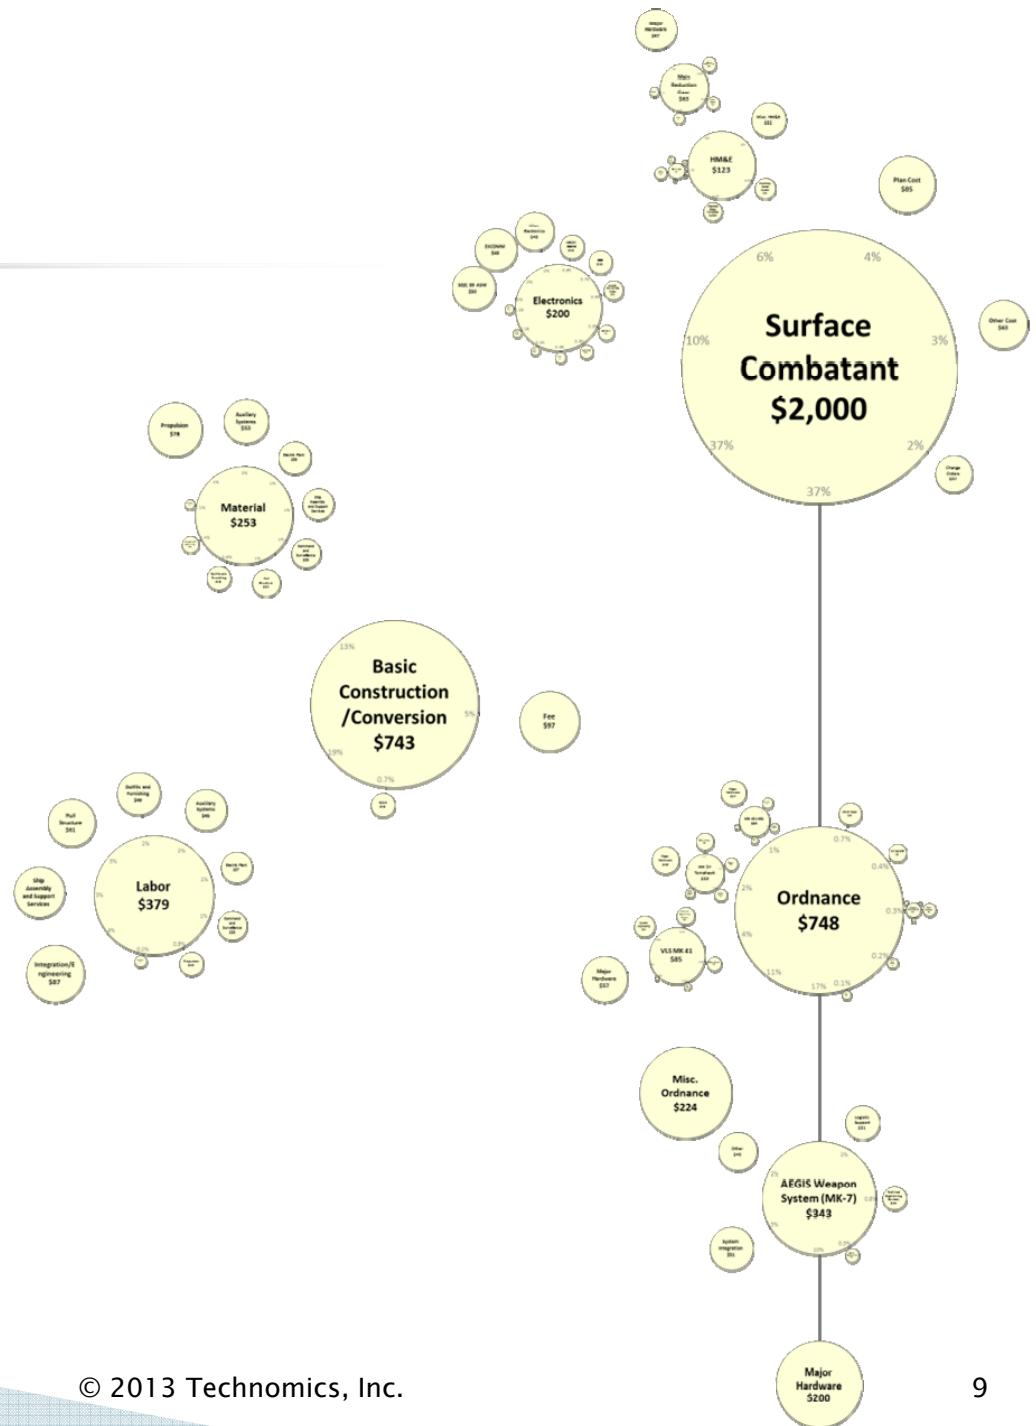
Major Hardware $97

Main Reduction Gears $63

Misc. HM&E $31

HM&E $123

Plan Cost $85

Other Electronics $48

EXCOMM $48

SQQ-89 ASW $60

Electronics $200

6%

4%

Surface Combatant $2,000

10%

3%

Other Cost $63

37%

2%

37%

Change Orders $57

Propulsion $78

Auxiliary Systems $53

Electric Plant $39

Material $253

Ship Assembly and Support Services

Armament and Surveillance

Basic Construction /Conversion $743

13%

5%

19%

0.7%

Fee $97

Outfits and Furnishing $40

Auxiliary Systems $45

Hull Structure $61

Electric Plant $37

Ship Assembly and Support Services

Labor $379

Armament and Surveillance

Integration/Engineering $87

Propulsion

Ordnance $748

0.7%

1%

2%

0.4%

0.3%

4%

0.2%

11%

17%

0.1%

VLS MK 41 $85

MK 54 Tomahawk

Major Hardware $57

Misc. Ordnance $224

Logistic Support $31

Other

AEGIS Weapon System (MK-7) $343

System Integration

Major Hardware $200

© 2013 Technomics, Inc.

9